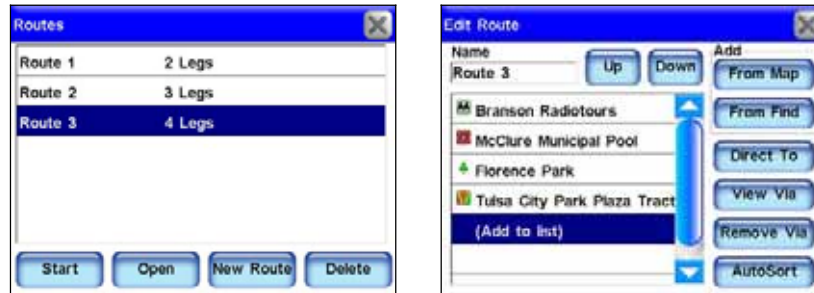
Routes

| Route 1 | 2 Legs |
|---|---|
| Route 2 | 3 Legs |
| Route 3 | 4 Legs |

Start Open New Route Delete

Edit Route

Name
Route 3
Up Down
Add
From Map
From Find

Branson Radiotours
McClure Municipal Pool
Florence Park
Tulsa City Park Plaza Tract
(Add to list)

Direct To
View Via
Remove Via
AutoSort